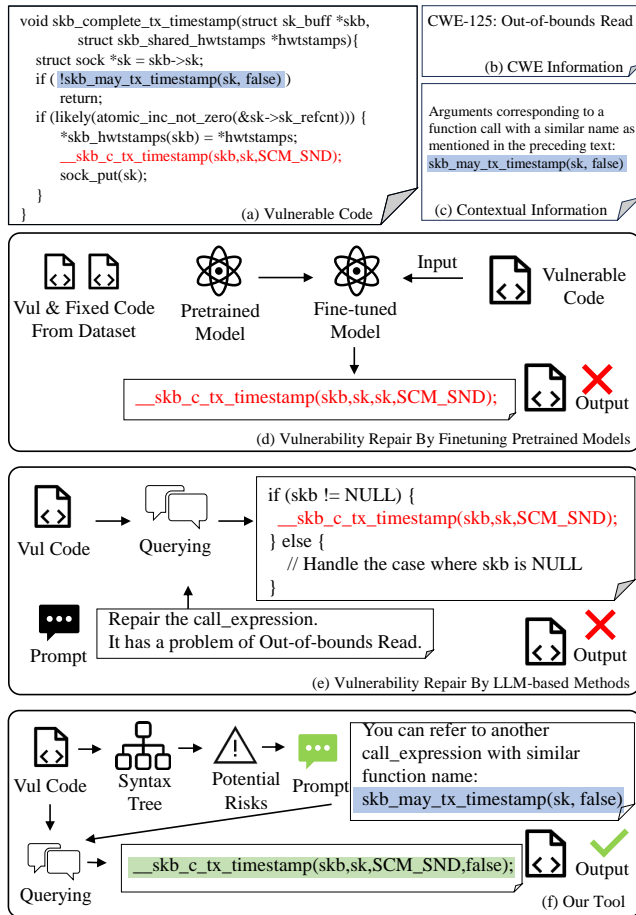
void skb_complete_tx_timestamp(struct sk_buff *skb,
struct skb_shared_hwtstamps *hwtstamps){
struct sock *sk = skb->sk;
if ( !skb_may_tx_timestamp(sk, false) )
return;
if (likely(atomic_inc_not_zero(&sk->sk_refcnt))) {
*skb_hwtstamps(skb) = *hwtstamps;
__skb_c_tx_timestamp(skb,sk,SCM_SND);
sock_put(sk);
}
}

(a) Vulnerable Code

CWE-125: Out-of-bounds Read

(b) CWE Information

Arguments corresponding to a function call with a similar name as mentioned in the preceding text:
skb_may_tx_timestamp(sk, false)

(c) Contextual Information

Vul & Fixed Code From Dataset

Pretrained Model

Fine-tuned Model

Input

Vulnerable Code

__skb_c_tx_timestamp(skb,sk,sk,SCM_SND);

Output

(d) Vulnerability Repair By Finetuning Pretrained Models

Vul Code

Querying

if (skb != NULL) {
__skb_c_tx_timestamp(skb,sk,SCM_SND);
} else {
// Handle the case where skb is NULL
}

Prompt

Repair the call_expression.
It has a problem of Out-of-bounds Read.

Output

(e) Vulnerability Repair By LLM-based Methods

Vul Code

Syntax Tree

Potential Risks

Prompt

You can refer to another call_expression with similar function name:
skb_may_tx_timestamp(sk, false)

Querying

__skb_c_tx_timestamp(skb,sk,SCM_SND,false);

Output

(f) Our Tool